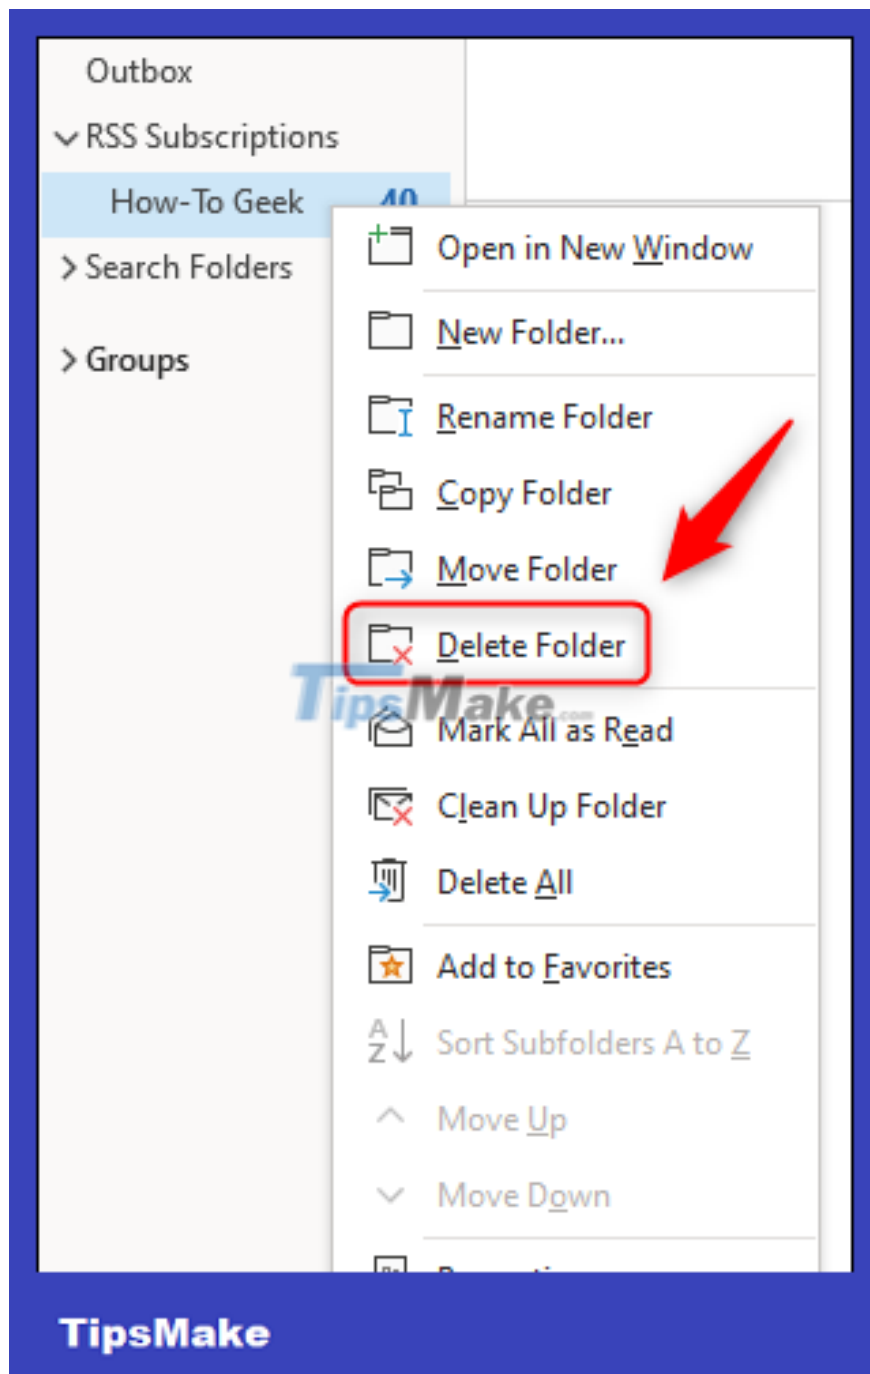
Outbox
RSS Subscriptions
How-To Geek 40
Search Folders
Groups

Open in New Window
New Folder...
Rename Folder
Copy Folder
Move Folder
Delete Folder
Mark All as Read
Clean Up Folder
Delete All
Add to Favorites
Sort Subfolders A to Z
Move Up
Move Down
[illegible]

TipsMake.com

TipsMake